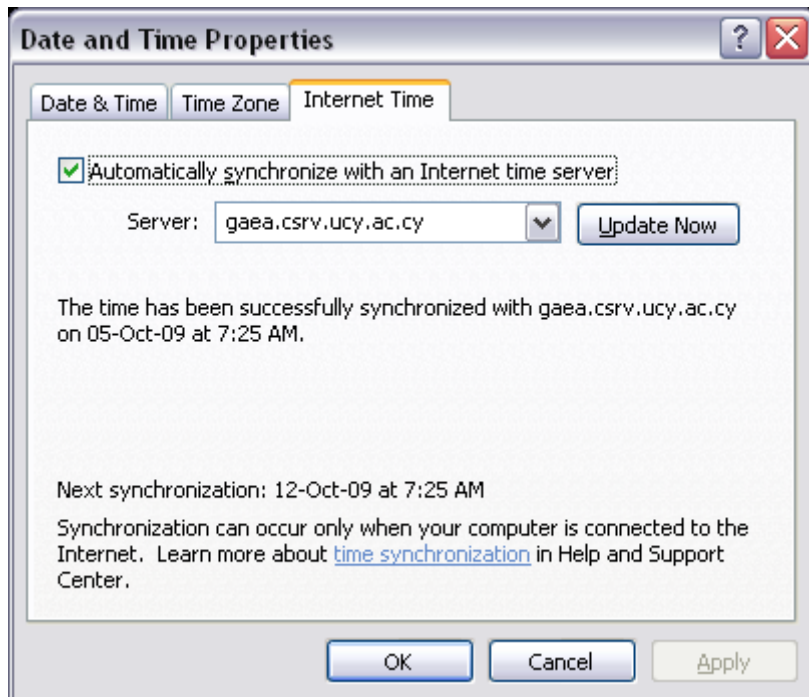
Date and Time Properties

?

Date & Time | Time Zone | Internet Time

Automatically synchronize with an Internet time server

Server: gaea.csrv.ucy.ac.cy

Update Now

The time has been successfully synchronized with gaea.csrv.ucy.ac.cy on 05-Oct-09 at 7:25 AM.

Next synchronization: 12-Oct-09 at 7:25 AM

Synchronization can occur only when your computer is connected to the Internet. Learn more about time synchronization in Help and Support Center.

OK Cancel Apply